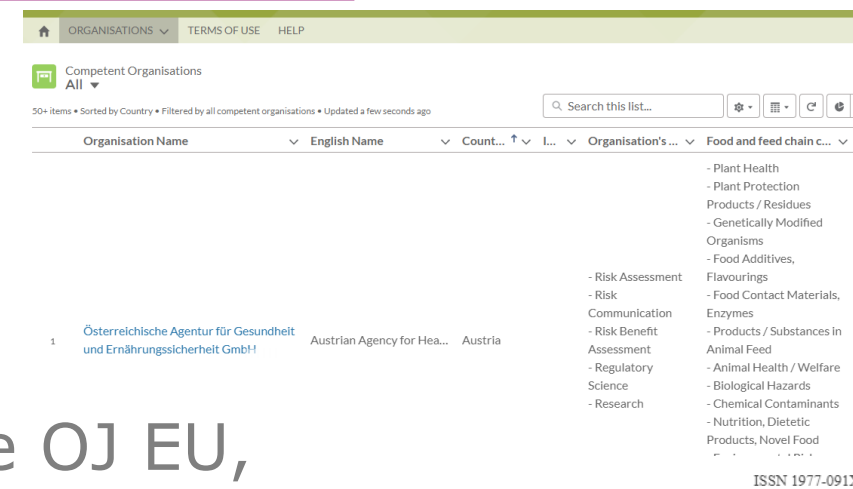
ORGANISATIONS TERMS OF USE HELP

Competent Organisations
All

50+ items • Sorted by Country • Filtered by all competent organisations • Updated a few seconds ago

Search this list...

| | Organisation Name | English Name | Count... | I... | Organisation's ... | Food and feed chain c... |
|---|---|---|---|---|---|---|
| 1 | Österreichische Agentur für Gesundheit und Ernährungssicherheit GmbH | Austrian Agency for Hea... | Austria | | - Risk Assessment - Risk Communication - Risk Benefit Assessment - Regulatory Science - Research | - Plant Health - Plant Protection Products / Residues - Genetically Modified Organisms - Food Additives, Flavourings - Food Contact Materials, Enzymes - Products / Substances in Animal Feed - Animal Health / Welfare - Biological Hazards - Chemical Contaminants - Nutrition, Dietetic Products, Novel Food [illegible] |

e OJ EU,

ISSN 1977-091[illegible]